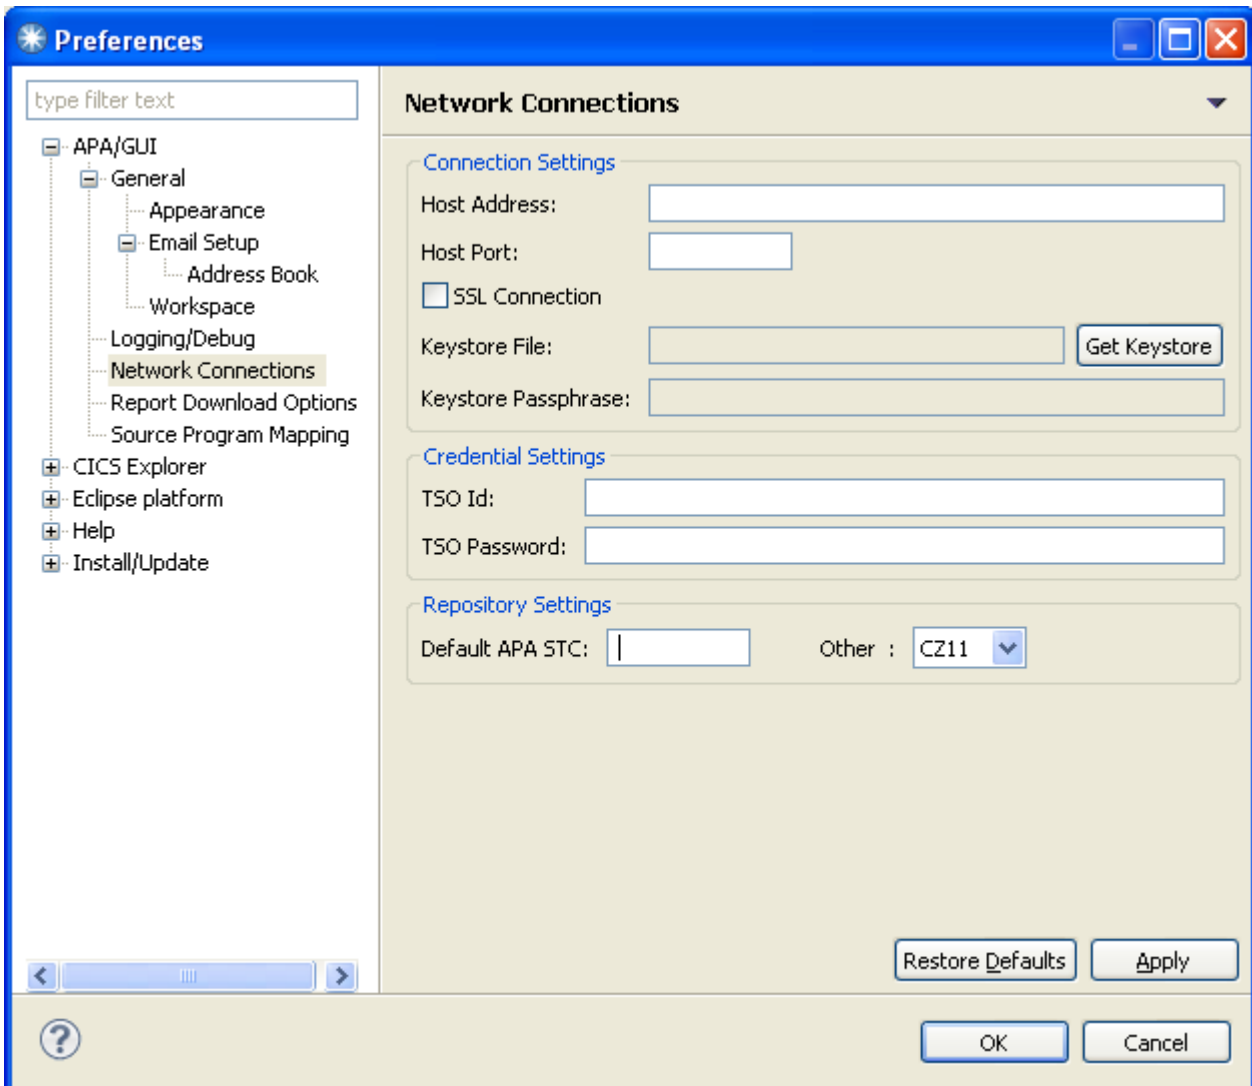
Preferences

type filter text

APA/GUI
General
Appearance
Email Setup
Address Book
Workspace
Logging/Debug
Network Connections
Report Download Options
Source Program Mapping
CICS Explorer
Eclipse platform
Help
Install/Update

Network Connections

Connection Settings
Host Address:
Host Port:
SSL Connection
Keystore File:
Get Keystore
Keystore Passphrase:

Credential Settings
TSO Id:
TSO Password:

Repository Settings
Default APA STC:
Other :
CZ11

Restore Defaults
Apply

OK
Cancel